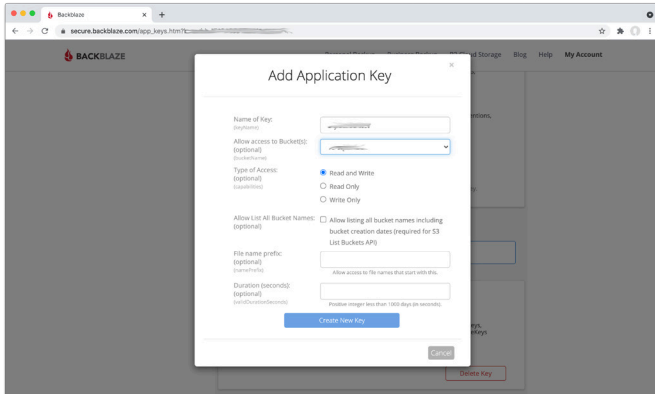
Backblaze

secure.backblaze.com/app_keys.htm?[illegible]

BACKBLAZE

Personal Backup Business Backup B2 Cloud Storage Blog Help My Account

Add Application Key

×

Name of Key:
(keyName)

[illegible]

Allow access to Bucket(s):
(optional)
(bucketName)

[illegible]

Type of Access:
(optional)
(capabilities)

Read and Write
Read Only
Write Only

Allow List All Bucket Names:
(optional)

Allow listing all bucket names including bucket creation dates (required for S3 List Buckets API)

File name prefix:
(optional)
(namePrefix)

Allow access to file names that start with this.

Duration (seconds):
(optional)
(validDurationSeconds)

Positive integer less than 1000 days (in seconds).

Create New Key

Cancel

Delete Key